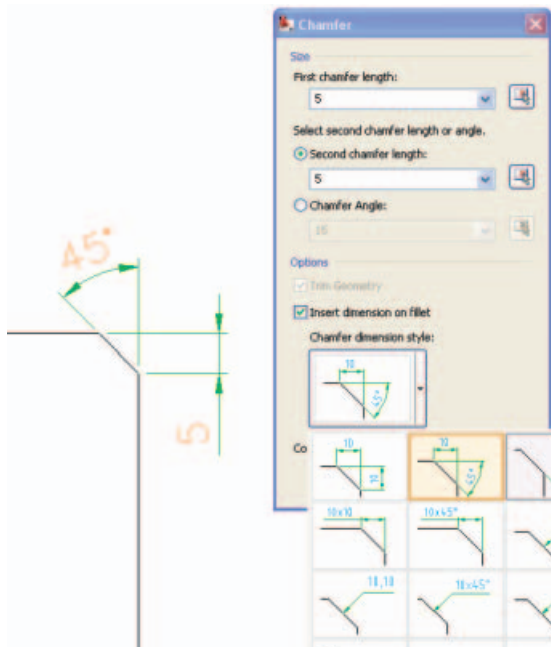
45°

5

Chamfer

Size

First chamfer length:

5

Select second chamfer length or angle.

Second chamfer length:

5

Chamfer Angle:

15

Options

Trim Geometry

Insert dimension on fillet

Chamfer dimension style:

10

45°

Co

10

10

10

45°

10x10

10x45°

10,10

10x45°